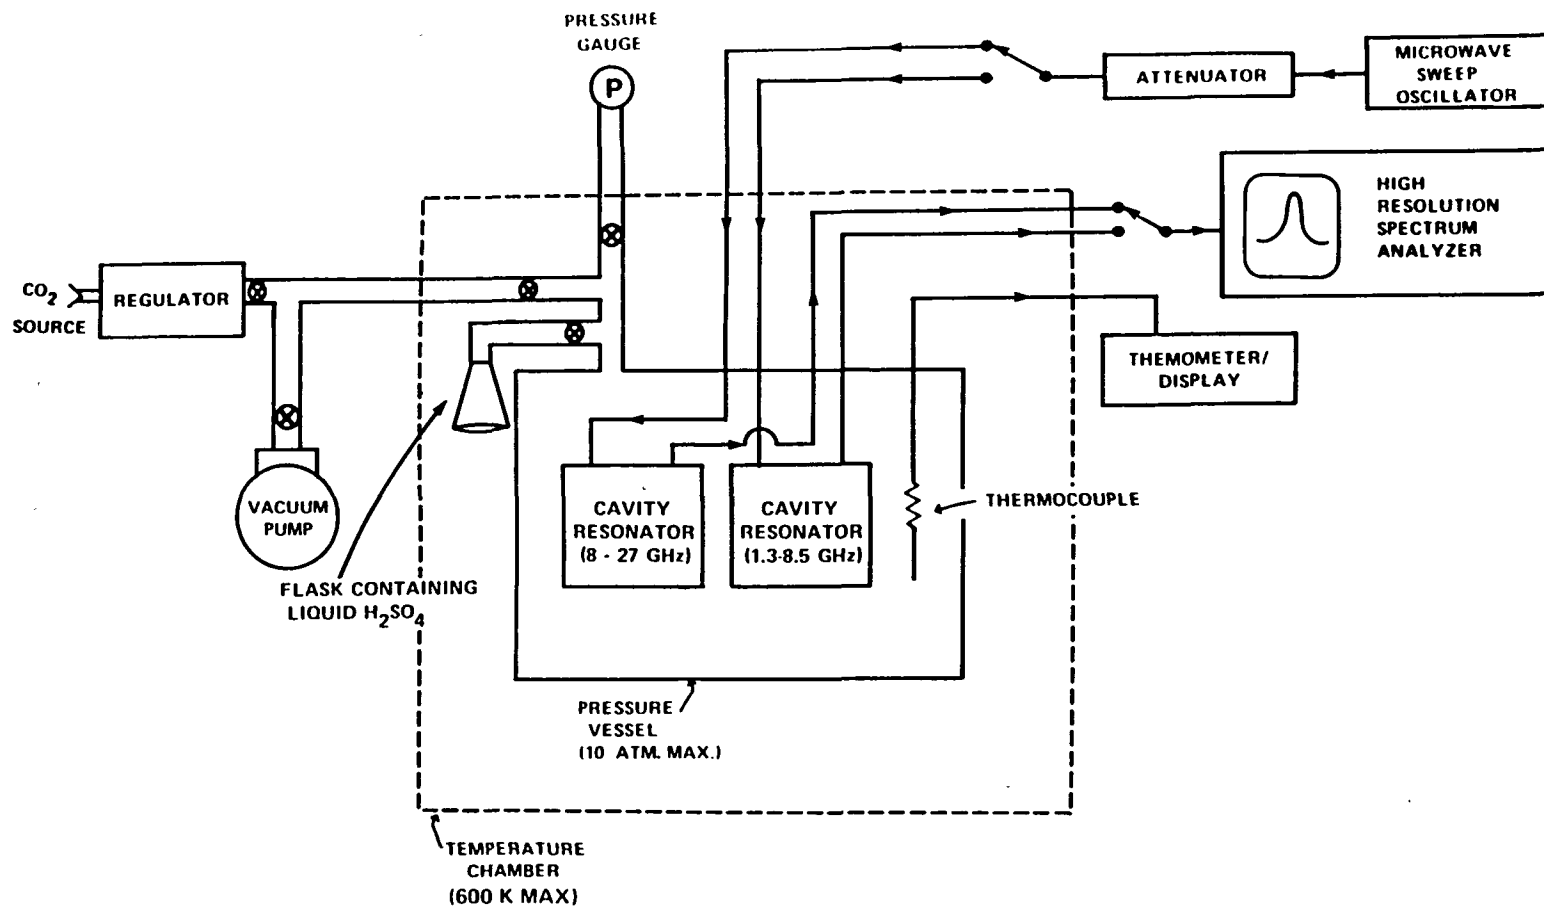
PRESSURE GAUGE

P

ATTENUATOR

MICROWAVE SWEEP OSCILLATOR

HIGH RESOLUTION SPECTRUM ANALYZER

$CO_2$ SOURCE

REGULATOR

THEMOMETER/ DISPLAY

VACUUM PUMP

CAVITY RESONATOR (8 - 27 GHz)

CAVITY RESONATOR (1.3-8.5 GHz)

THERMOCOUPLE

FLASK CONTAINING LIQUID $H_2SO_4$

PRESSURE VESSEL (10 ATM. MAX.)

TEMPERATURE CHAMBER (600 K MAX)